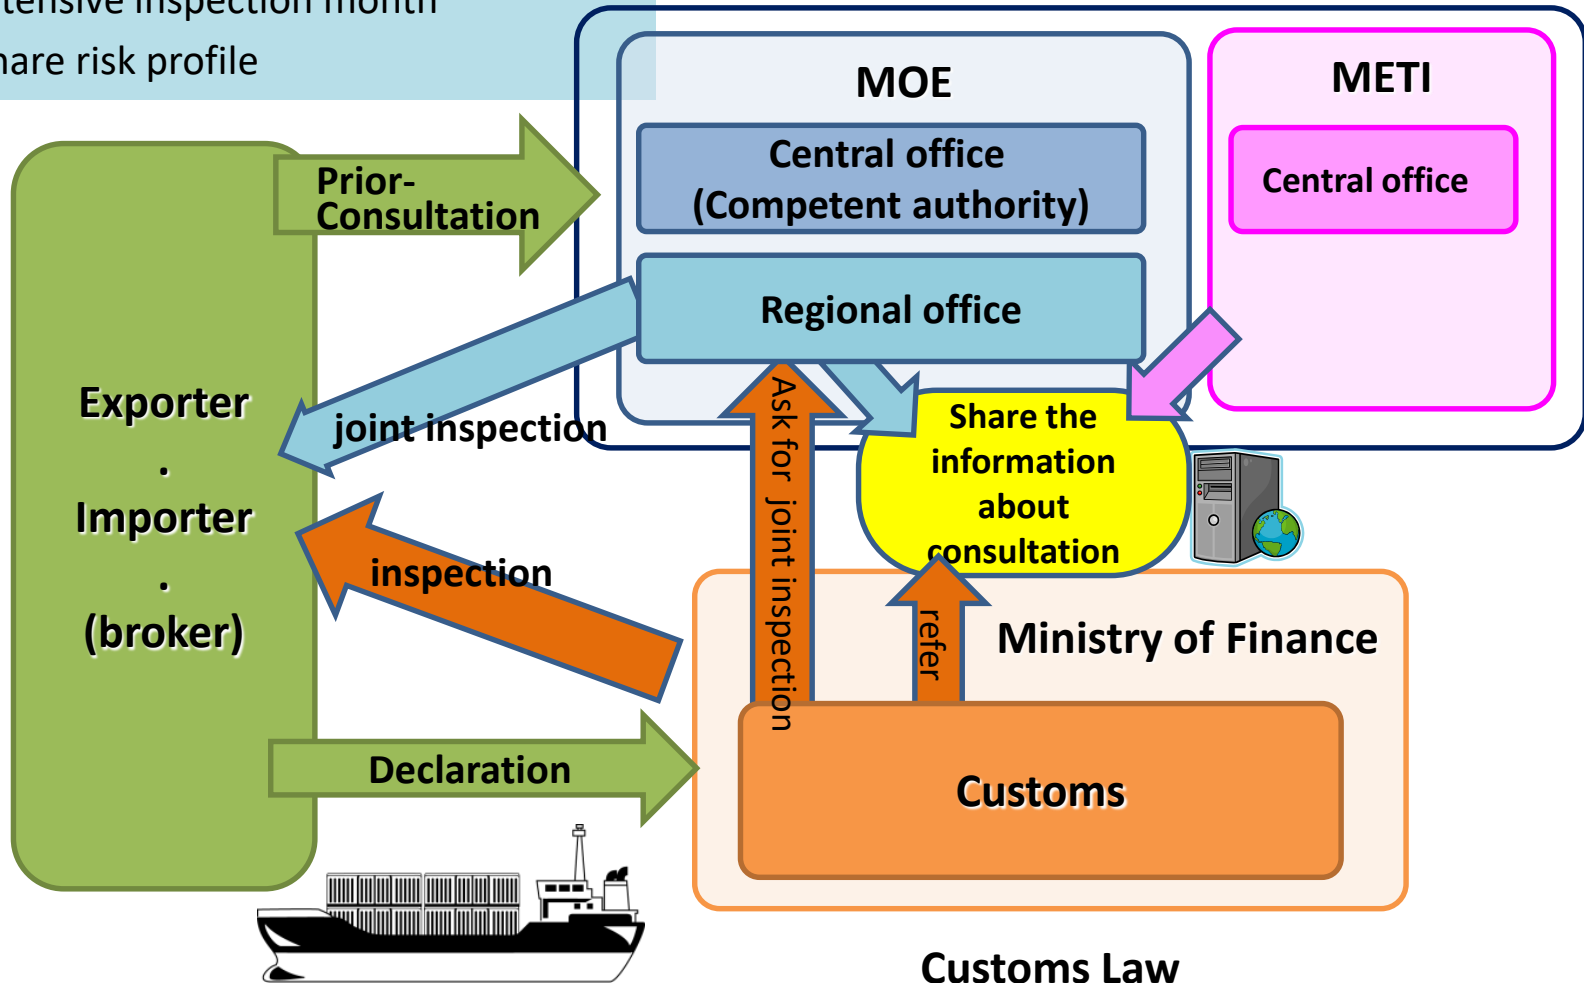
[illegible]tensive inspection month
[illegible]are risk profile

MOE

Central office (Competent authority)

Regional office

METI

Central office

Prior-Consultation

Exporter
.
Importer
.
(broker)

joint inspection

inspection

Ask for joint inspection

Share the information about consultation

refer

Ministry of Finance

Declaration

Customs

Customs Law